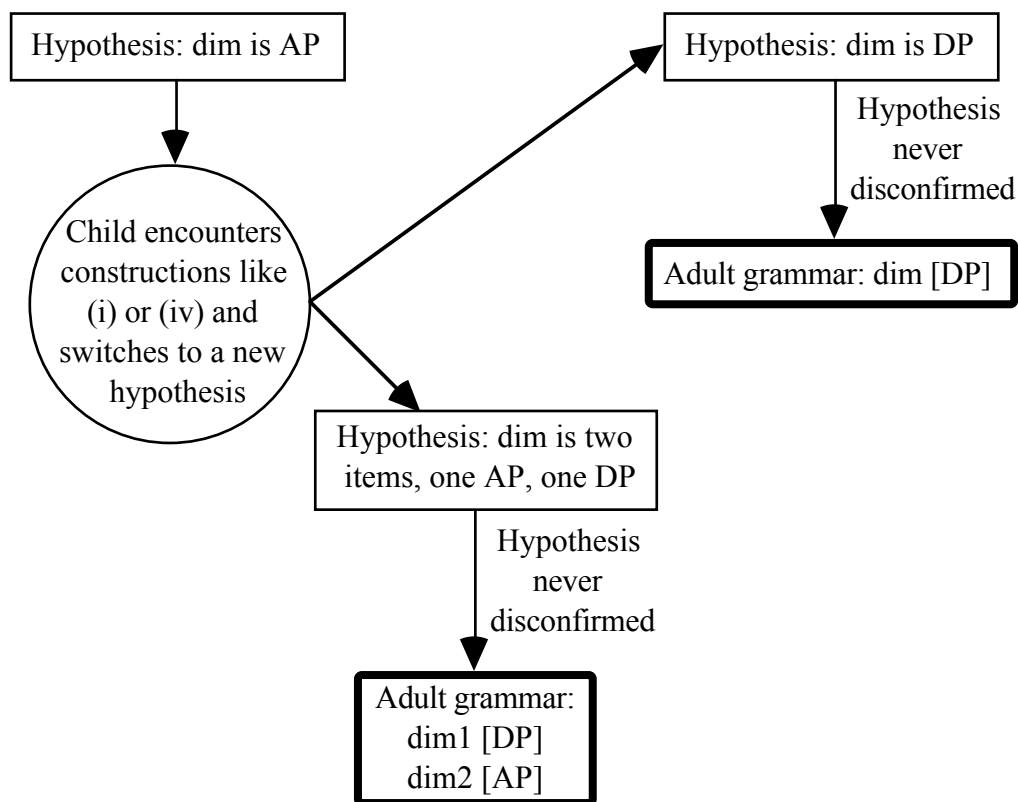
Hypothesis: dim is AP

Child encounters constructions like (i) or (iv) and switches to a new hypothesis

Hypothesis: dim is DP

Hypothesis never disconfirmed

Adult grammar: dim [DP]

Hypothesis: dim is two items, one AP, one DP

Hypothesis never disconfirmed

Adult grammar: dim1 [DP] dim2 [AP]